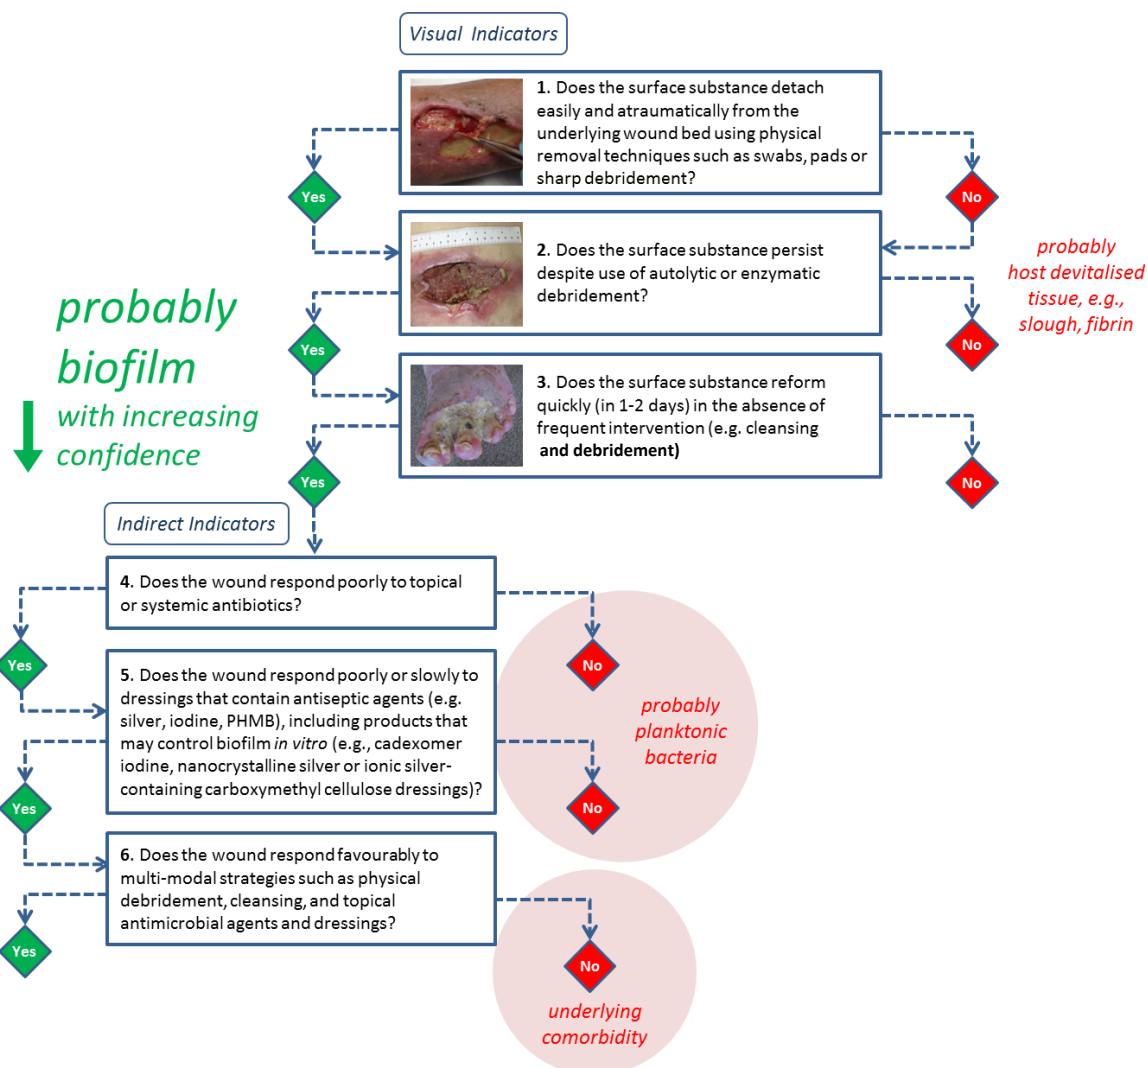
Visual Indicators

1. Does the surface substance detach easily and atraumatically from the underlying wound bed using physical removal techniques such as swabs, pads or sharp debridement?

Yes

No

2. Does the surface substance persist despite use of autolytic or enzymatic debridement?

probably host devitalised tissue, e.g., slough, fibrin

probably biofilm with increasing confidence

Yes

No

3. Does the surface substance reform quickly (in 1-2 days) in the absence of frequent intervention (e.g. cleansing and debridement)

Yes

No

Indirect Indicators

4. Does the wound respond poorly to topical or systemic antibiotics?

Yes

No

5. Does the wound respond poorly or slowly to dressings that contain antiseptic agents (e.g. silver, iodine, PHMB), including products that may control biofilm *in vitro* (e.g., cadexomer iodine, nanocrystalline silver or ionic silver-containing carboxymethyl cellulose dressings)?

probably planktonic bacteria

Yes

No

6. Does the wound respond favourably to multi-modal strategies such as physical debridement, cleansing, and topical antimicrobial agents and dressings?

Yes

No

underlying comorbidity